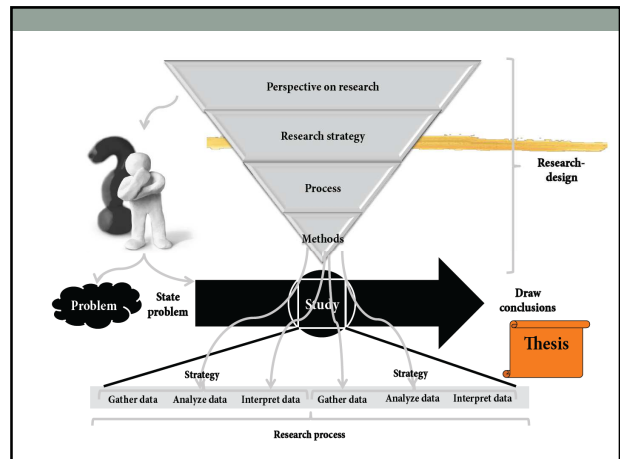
Perspective on research

Research strategy

Process

Methods

Research-design

Problem

State problem

Study

Draw conclusions

Thesis

Strategy

Strategy

Gather data

Analyze data

Interpret data

Gather data

Analyze data

Interpret data

Research process